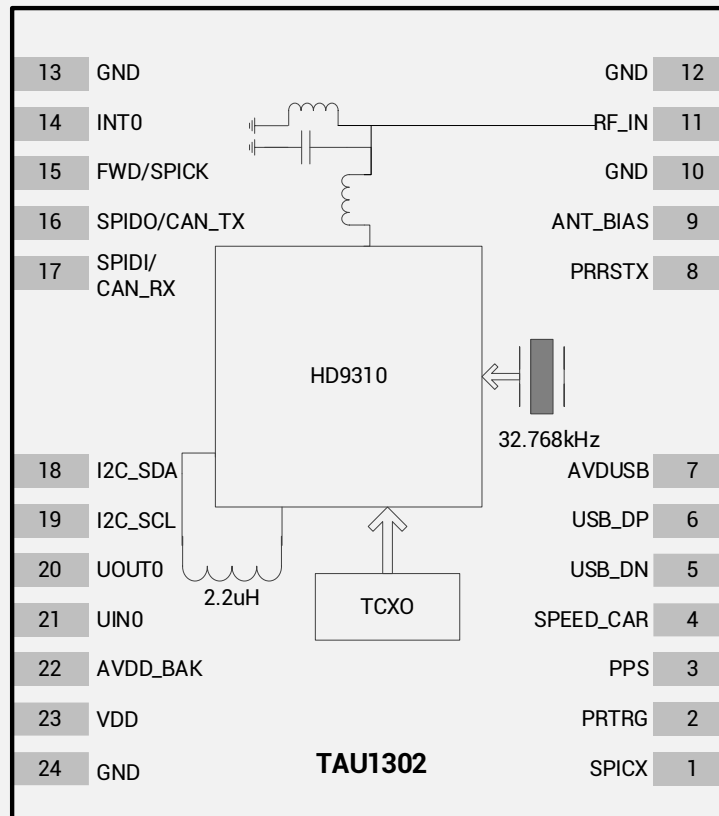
13 GND
14 INT0
15 FWD/SPICK
16 SPIDO/CAN_TX
17 SPIDI/ CAN_RX
18 I2C_SDA
19 I2C_SCL
20 UOUT0
21 UIN0
22 AVDD_BAK
23 VDD
24 GND

GND 12
RF_IN 11
GND 10
ANT_BIAS 9
PRRSTX 8
AVDUSB 7
USB_DP 6
USB_DN 5
SPEED_CAR 4
PPS 3
PRTRG 2
SPICX 1

HD9310

32.768kHz

2.2uH

TCXO

TAU1302